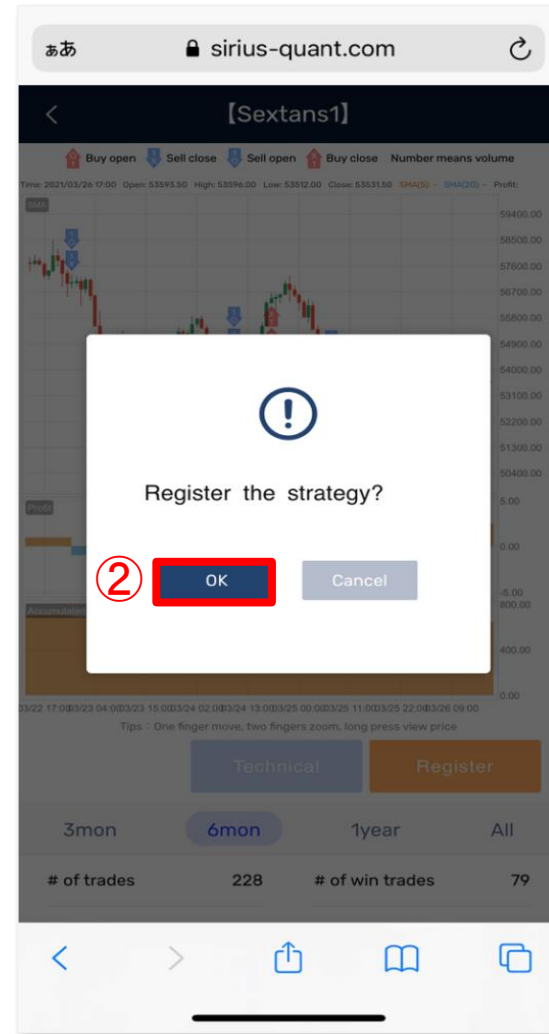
ぁあ sirius-quant.com

【Sextans1】

Buy open Sell close Sell open Buy close Number means volume

Time: 2021/03/26 17:00 Open: 53593.50 High: 53596.00 Low: 53512.00 Close: 53531.50 SMA(5): - SMA(20): - Profit:

SMA

59400.00
58500.00
57600.00
56700.00
55800.00
54900.00
54000.00
53100.00
52200.00
51300.00
50400.00

Profit
5.00
0.00
-5.00

Accumulated
800.00
400.00
0.00

03/22 17:00 03/23 04:00 03/23 15:00 03/24 02:00 03/24 13:00 03/25 00:00 03/25 11:00 03/25 22:00 03/26 09:00

Tips：One finger move, two fingers zoom, long press view price

Register the strategy?

②

OK

Cancel

Technical

Register

3mon 6mon 1year All

# of trades 228 # of win trades 79